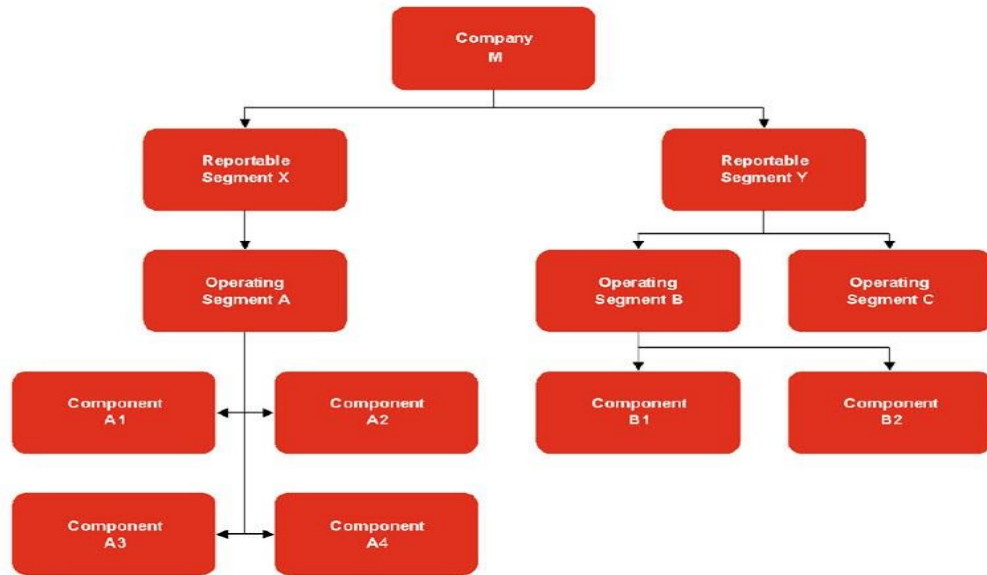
Company
M

Reportable
Segment X

Reportable
Segment Y

Operating
Segment A

Operating
Segment B

Operating
Segment C

Component
A1

Component
A2

Component
B1

Component
B2

Component
A3

Component
A4